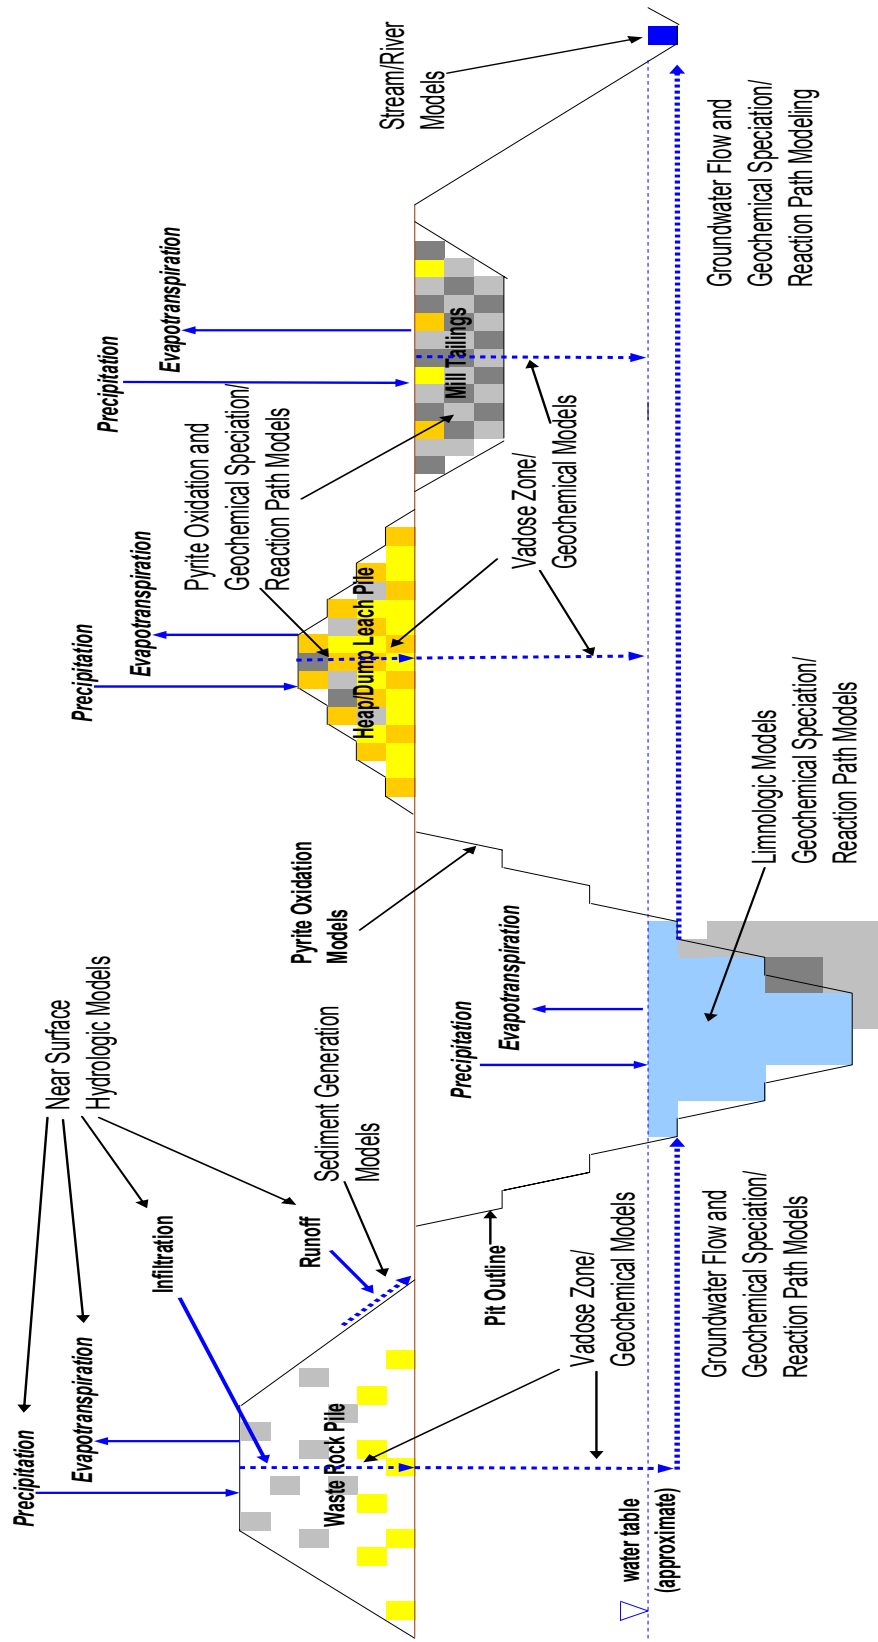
Stream/River Models

Groundwater Flow and Geochemical Speciation/ Reaction Path Modeling

Evapotranspiration

Precipitation

Mill Tailings

Pyrite Oxidation and Geochemical Speciation/ Reaction Path Models

Vadose Zone/ Geochemical Models

Evapotranspiration

Precipitation

Heap/Dump Leach Pile

Limnologic Models Geochemical Speciation/ Reaction Path Models

Pyrite Oxidation Models

Evapotranspiration

Precipitation

Near Surface Hydrologic Models

Sediment Generation Models

Runoff

Infiltration

Pit Outline

Vadose Zone/ Geochemical Models

Groundwater Flow and Geochemical Speciation/ Reaction Path Models

Evapotranspiration

Precipitation

Waste Rock Pile

water table (approximate)